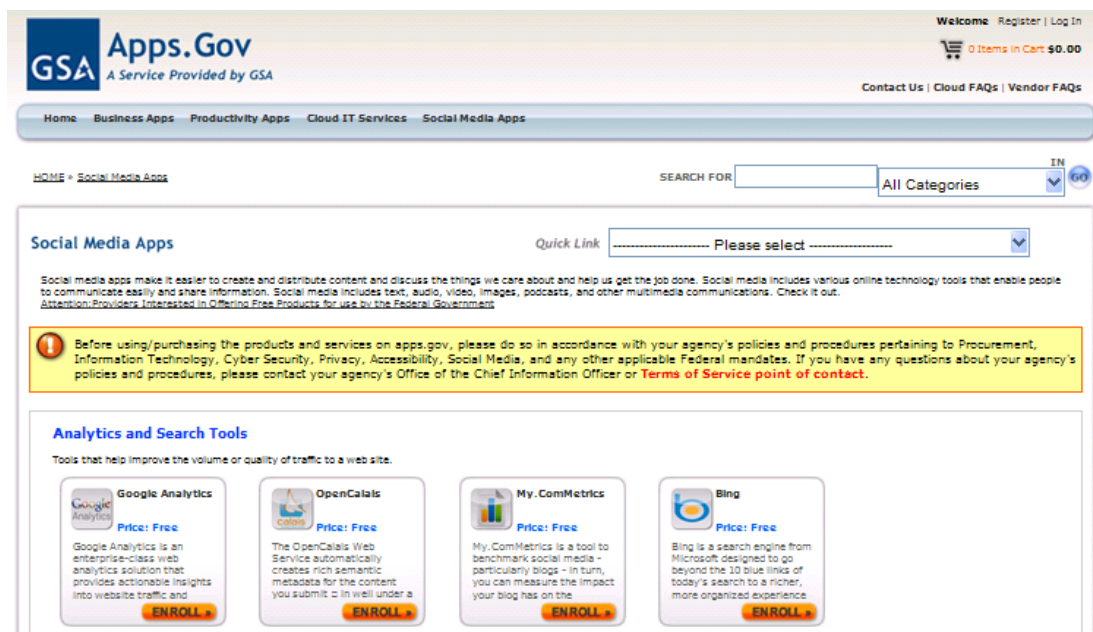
GSA Apps.Gov
A Service Provided by GSA

Welcome Register | Log In
0 Items in Cart $0.00
Contact Us | Cloud FAQs | Vendor FAQs

Home Business Apps Productivity Apps Cloud IT Services Social Media Apps

HOME » Social Media Apps

SEARCH FOR IN All Categories GO

Social Media Apps

Quick Link ---------------------- Please select -------------------

Social media apps make it easier to create and distribute content and discuss the things we care about and help us get the job done. Social media includes various online technology tools that enable people to communicate easily and share information. Social media includes text, audio, video, images, podcasts, and other multimedia communications. Check it out.
Attention:Providers Interested in Offering Free Products for use by the Federal Government

Before using/purchasing the products and services on apps.gov, please do so in accordance with your agency's policies and procedures pertaining to Procurement, Information Technology, Cyber Security, Privacy, Accessibility, Social Media, and any other applicable Federal mandates. If you have any questions about your agency's policies and procedures, please contact your agency's Office of the Chief Information Officer or Terms of Service point of contact.

Analytics and Search Tools

Tools that help improve the volume or quality of traffic to a web site.

Google Analytics
Price: Free
Google Analytics is an enterprise-class web analytics solution that provides actionable insights into website traffic and
ENROLL »

OpenCalais
Price: Free
The OpenCalais Web Service automatically creates rich semantic metadata for the content you submit □ in well under a
ENROLL »

My.ComMetrics
Price: Free
My.ComMetrics is a tool to benchmark social media - particularly blogs - in turn, you can measure the impact your blog has on the
ENROLL »

Bing
Price: Free
Bing is a search engine from Microsoft designed to go beyond the 10 blue links of today's search to a richer, more organized experience
ENROLL »